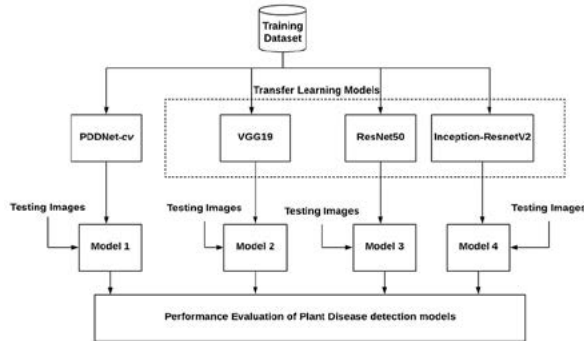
Training Dataset

Transfer Learning Models

PDDNet-cv

VGG19

ResNet50

Inception-ResnetV2

Testing Images

Testing Images

Testing Images

Testing Images

Model 1

Model 2

Model 3

Model 4

Performance Evaluation of Plant Disease detection models